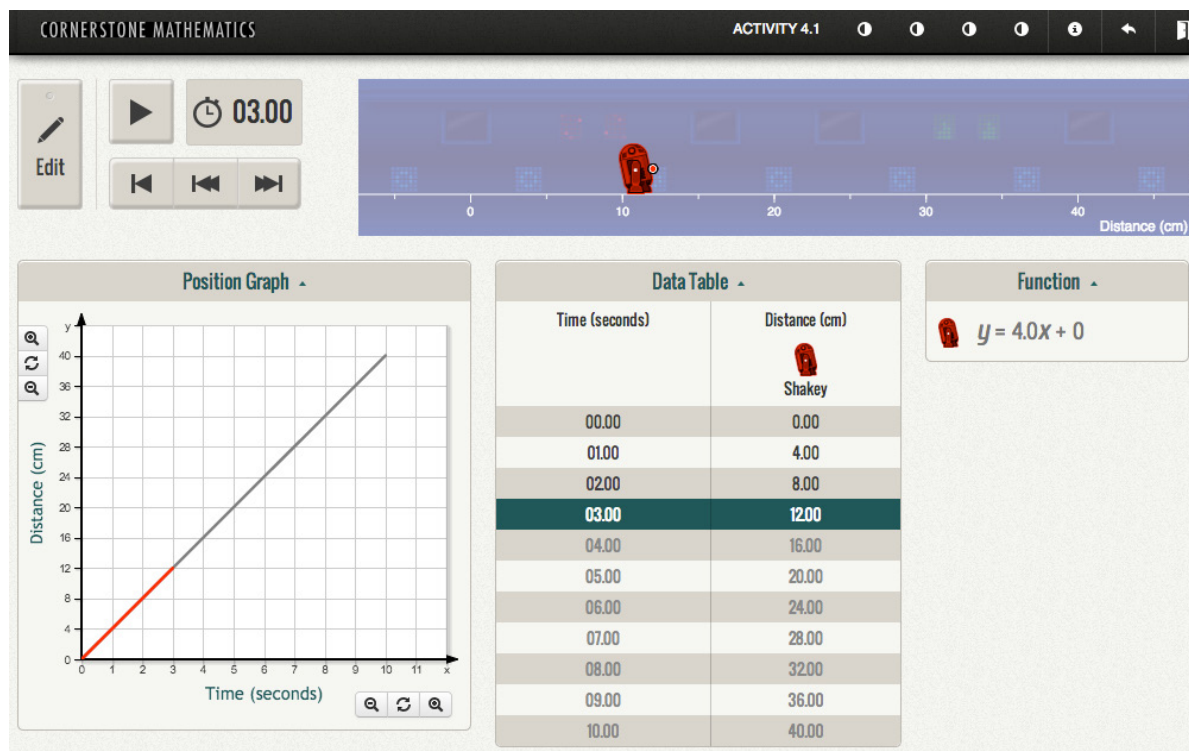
CORNERSTONE MATHEMATICS

ACTIVITY 4.1

Edit

03.00

0 10 20 30 40
Distance (cm)

Position Graph

y
40
36
32
28
24
20
16
12
8
4
0

0 1 2 3 4 5 6 7 8 9 10 11 x

Distance (cm)

Time (seconds)

Data Table

| Time (seconds) | Distance (cm) Shakey |
|---|---|
| 00.00 | 0.00 |
| 01.00 | 4.00 |
| 02.00 | 8.00 |
| 03.00 | 12.00 |
| 04.00 | 16.00 |
| 05.00 | 20.00 |
| 06.00 | 24.00 |
| 07.00 | 28.00 |
| 08.00 | 32.00 |
| 09.00 | 36.00 |
| 10.00 | 40.00 |

Function

$y = 4.0x + 0$